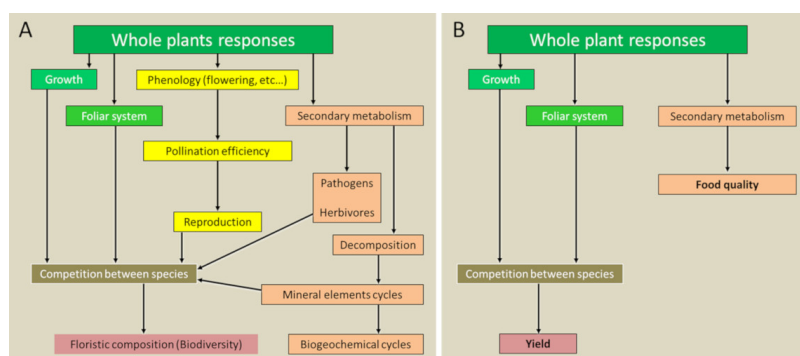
A

Whole plants responses

Growth

Phenology (flowering, etc...)

Foliar system

Secondary metabolism

Pollination efficiency

Pathogens

Herbivores

Reproduction

Decomposition

Competition between species

Mineral elements cycles

Floristic composition (Biodiversity)

Biogeochemical cycles

B

Whole plant responses

Growth

Foliar system

Secondary metabolism

Food quality

Competition between species

Yield